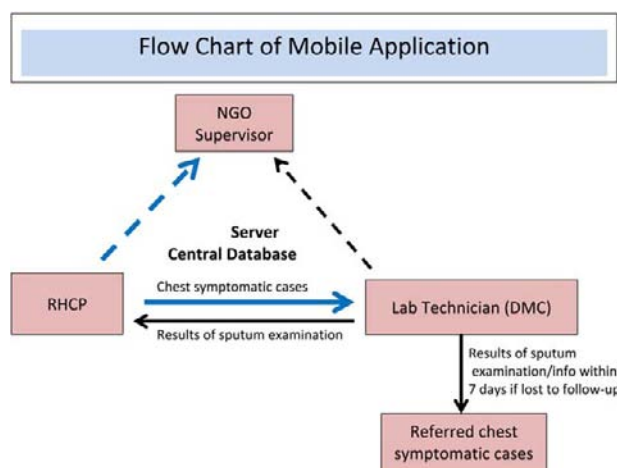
Flow Chart of Mobile Application

NGO Supervisor

Server
Central Database

RHCP

Chest symptomatic cases

Results of sputum examination

Lab Technician (DMC)

Results of sputum examination/info within 7 days if lost to follow-up

Referred chest symptomatic cases